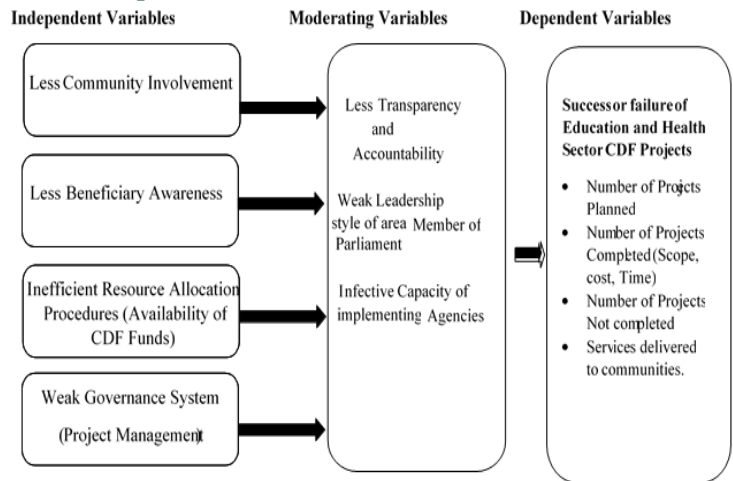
Independent Variables

Moderating Variables

Dependent Variables

Less Community Involvement

Less Beneficiary Awareness

Inefficient Resource Allocation Procedures (Availability of CDF Funds)

Weak Governance System (Project Management)

Less Transparency and Accountability

Weak Leadership style of area Member of Parliament

Infective Capacity of implementing Agencies

Success or failure of Education and Health Sector CDF Projects

- Number of Projects Planned
- Number of Projects Completed (Scope, cost, Time)
- Number of Projects Not completed
- Services delivered to communities.